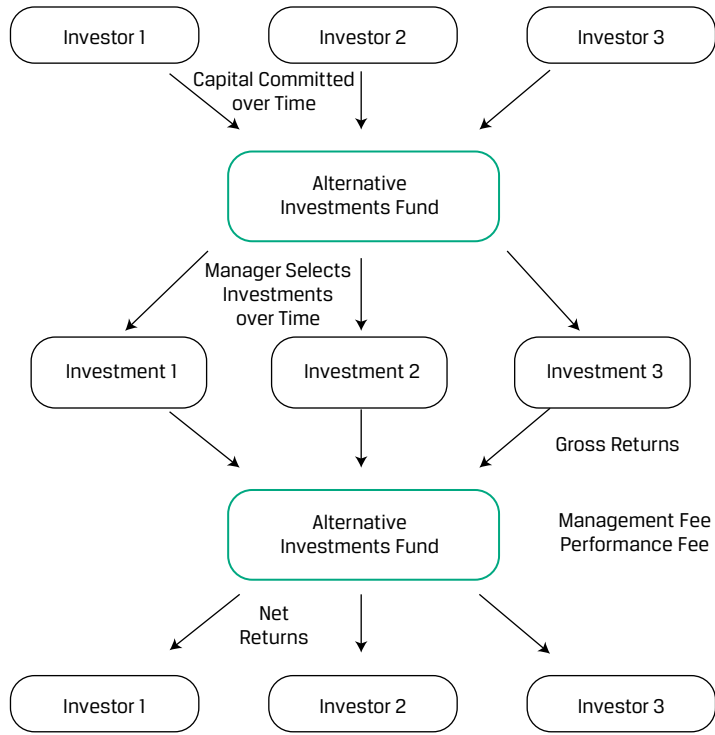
Investor 1

Investor 2

Investor 3

Capital Committed over Time

Alternative Investments Fund

Manager Selects Investments over Time

Investment 1

Investment 2

Investment 3

Gross Returns

Alternative Investments Fund

Management Fee
Performance Fee

Net Returns

Investor 1

Investor 2

Investor 3